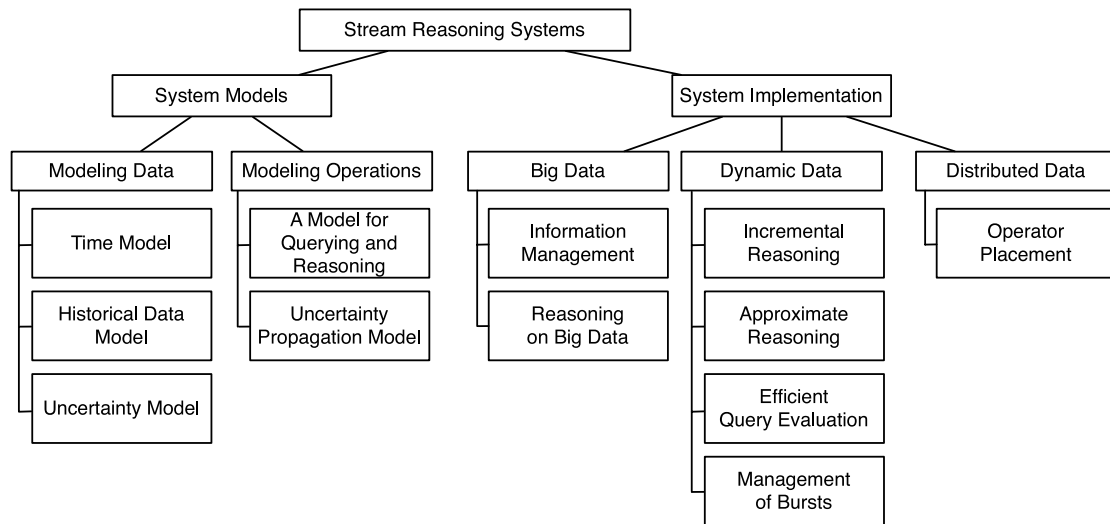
Stream Reasoning Systems

System Models

System Implementation

Modeling Data

Time Model

Historical Data Model

Uncertainty Model

Modeling Operations

A Model for Querying and Reasoning

Uncertainty Propagation Model

Big Data

Information Management

Reasoning on Big Data

Dynamic Data

Incremental Reasoning

Approximate Reasoning

Efficient Query Evaluation

Management of Bursts

Distributed Data

Operator Placement